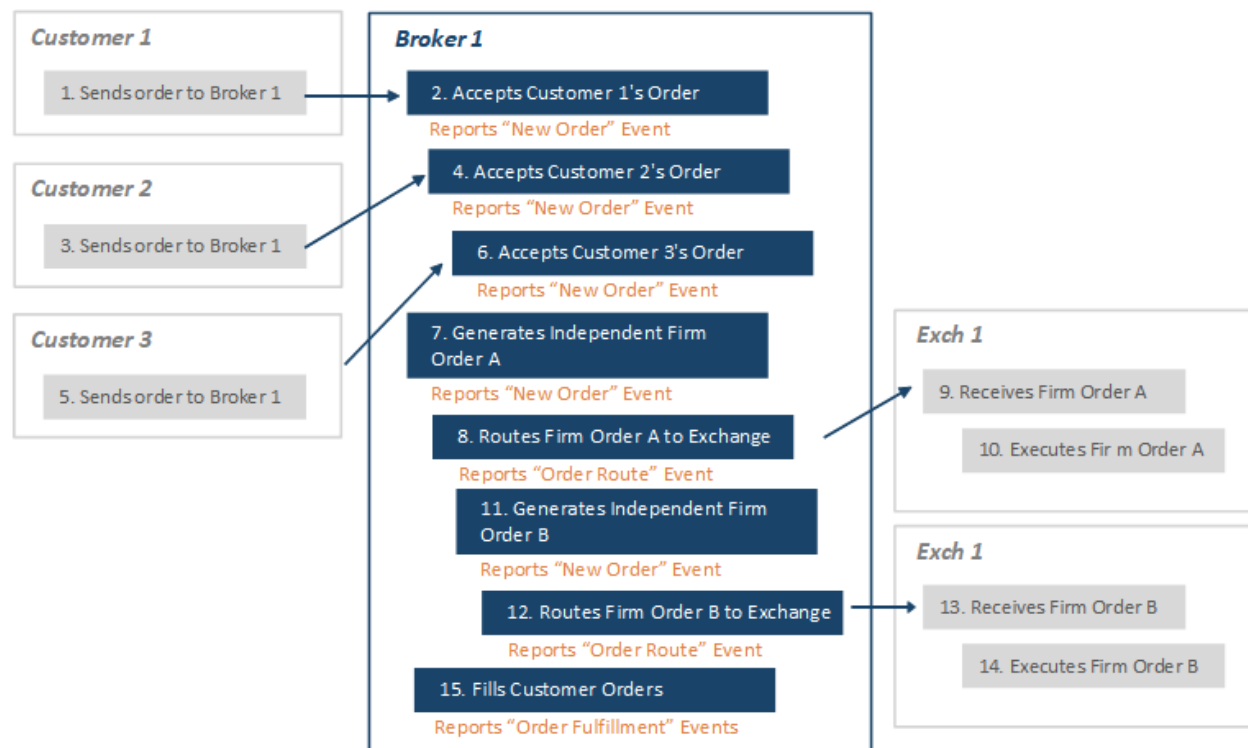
Customer 1

1. Sendsorder to Broker 1

Customer 2

3. Sendsorder to Broker 1

Customer 3

5. Sendsorder to Broker 1

Broker 1

2. Accepts Customer 1's Order

Reports “New Order” Event

4. Accepts Customer 2's Order

Reports “New Order” Event

6. Accepts Customer 3's Order

Reports “New Order” Event

7. Generates Independent Firm Order A

Reports “New Order” Event

8. Routes Firm Order A to Exchange

Reports “Order Route” Event

11. Generates Independent Firm Order B

Reports “New Order” Event

12. Routes Firm Order B to Exchange

Reports “Order Route” Event

15. Fills Customer Orders

Reports “Order Fulfillment” Events

Exch 1

9. Receives Firm Order A

10. Executes Fir m Order A

Exch 1

13. Receives Firm Order B

14. Executes Firm Order B